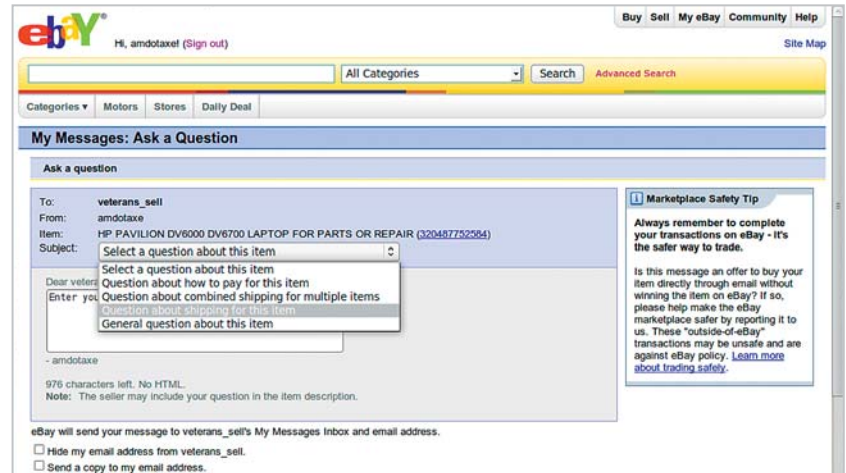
ebY

Hi, amdotaxe! (Sign out)

Buy | Sell | My eBay | Community | Help

Site Map

All Categories

Search

Advanced Search

Categories ▾ | Motors | Stores | Daily Deal

My Messages: Ask a Question

Ask a question

To: veterans_sell

From: amdotaxe

Item: HP PAVILION DV6000 DV6700 LAPTOP FOR PARTS OR REPAIR (320487752584)

Subject: Select a question about this item

Select a question about this item
Question about how to pay for this item
Question about combined shipping for multiple items
Question about shipping for this item
General question about this item

Dear vetera

Enter you

- amdotaxe

976 characters left. No HTML.

Note: The seller may include your question in the item description.

Marketplace Safety Tip

Always remember to complete your transactions on eBay - it's the safer way to trade.

Is this message an offer to buy your item directly through email without winning the item on eBay? If so, please help make the eBay marketplace safer by reporting it to us. These "outside-of-eBay" transactions may be unsafe and are against eBay policy. Learn more about trading safely.

eBay will send your message to veterans_sell's My Messages Inbox and email address.

Hide my email address from veterans_sell.

Send a copy to my email address.